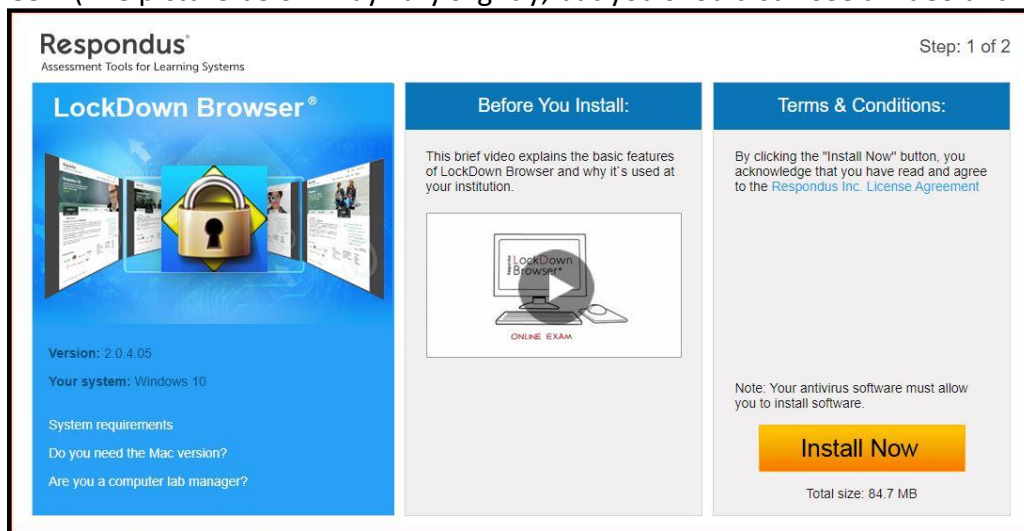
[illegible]

Respondus®
Assessment Tools for Learning Systems

Step: 1 of 2

LockDown Browser®

Version: 2.0.4.05

Your system: Windows 10

System requirements

Do you need the Mac version?

Are you a computer lab manager?

Before You Install:

This brief video explains the basic features of LockDown Browser and why it's used at your institution.

LockDown Browser®

ONLINE EXAM

Terms & Conditions:

By clicking the "Install Now" button, you acknowledge that you have read and agree to the Respondus Inc. License Agreement

Note: Your antivirus software must allow you to install software.

Install Now

Total size: 84.7 MB